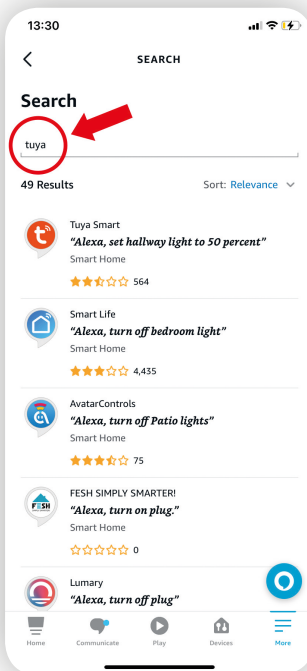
13:30

SEARCH

Search

tuya

49 Results

Sort: Relevance

Tuya Smart
"Alexa, set hallway light to 50 percent"
Smart Home
564

Smart Life
"Alexa, turn off bedroom light"
Smart Home
4,435

AvatarControls
"Alexa, turn off Patio lights"
Smart Home
75

FESH SIMPLY SMARTER!
"Alexa, turn on plug."
Smart Home
0

Lumary
"Alexa, turn off plug"

Home
Communicate
Play
Devices
More